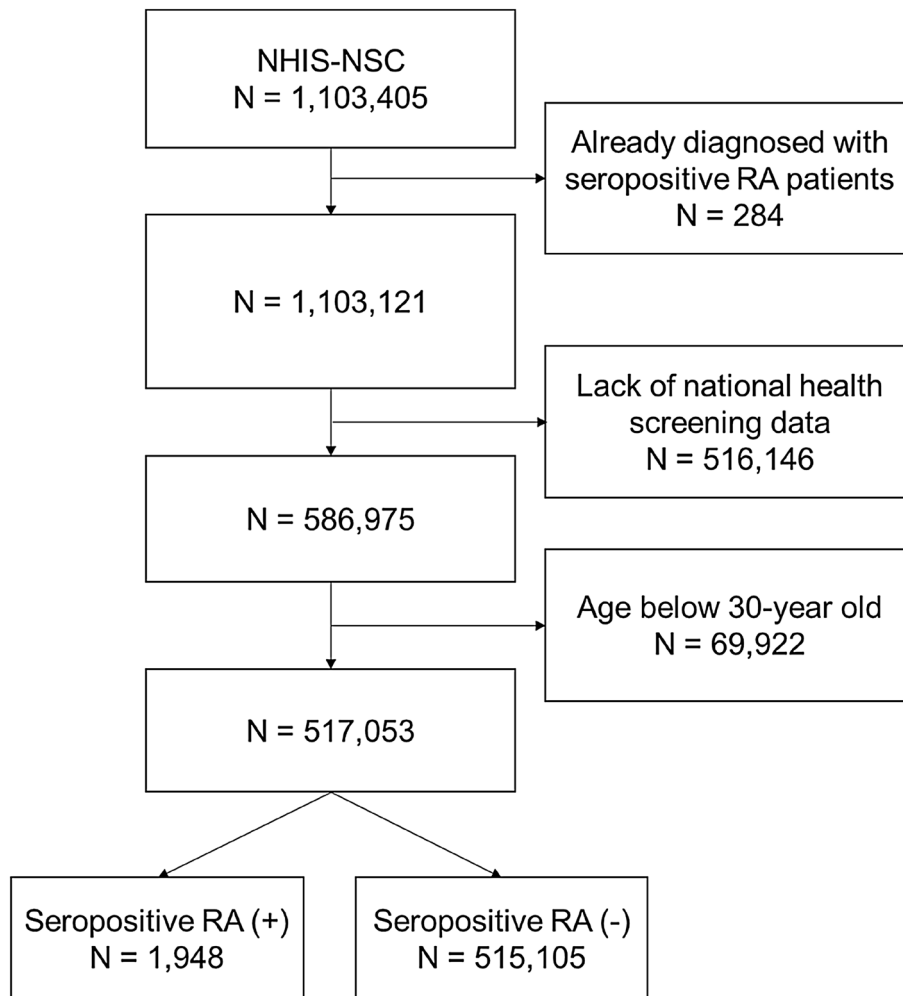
NHIS-NSC
N = 1,103,405

Already diagnosed with seropositive RA patients
N = 284

N = 1,103,121

Lack of national health screening data
N = 516,146

N = 586,975

Age below 30-year old
N = 69,922

N = 517,053

Seropositive RA (+)
N = 1,948

Seropositive RA (-)
N = 515,105